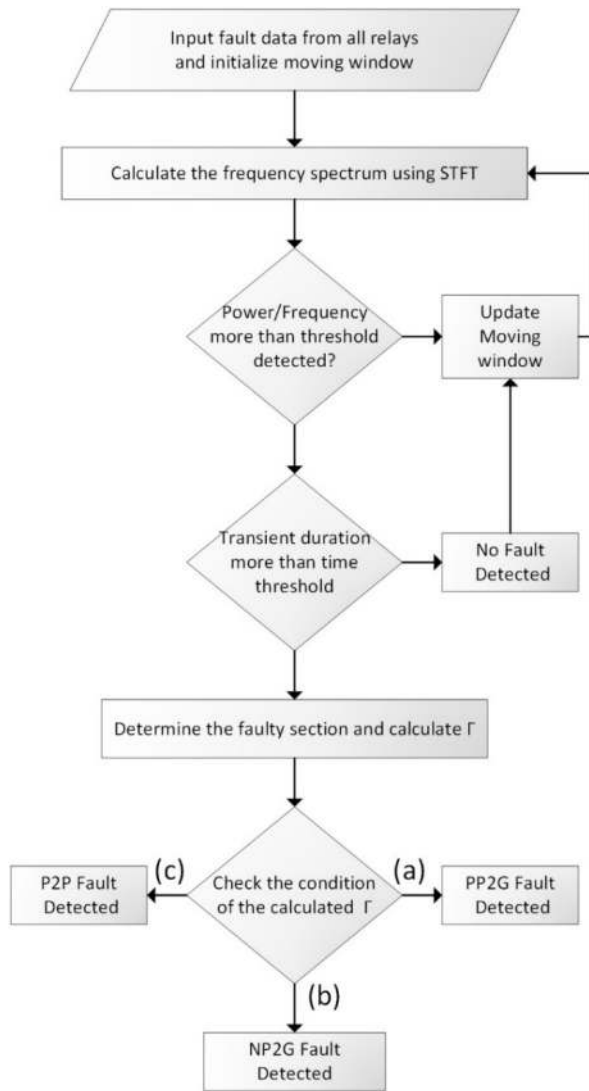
Input fault data from all relays and initialize moving window

Calculate the frequency spectrum using STFT

Power/Frequency more than threshold detected?

Update Moving window

Transient duration more than time threshold

No Fault Detected

Determine the faulty section and calculate $\Gamma$

P2P Fault Detected

(c)

Check the condition of the calculated $\Gamma$

(a)

PP2G Fault Detected

(b)

NP2G Fault Detected